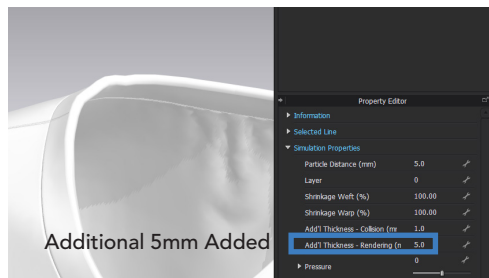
Property Editor

Information

Selected Line

Simulation Properties

| | |
|---|---|
| Particle Distance (mm) | 5.0 |
| Layer | 0 |
| Shrinkage Weft (%) | 100.00 |
| Shrinkage Warp (%) | 100.00 |
| Add'l Thickness - Collision (m | 1.0 |
| Add'l Thickness - Rendering (n | 5.0 |

Pressure

0

Additional 5mm Added